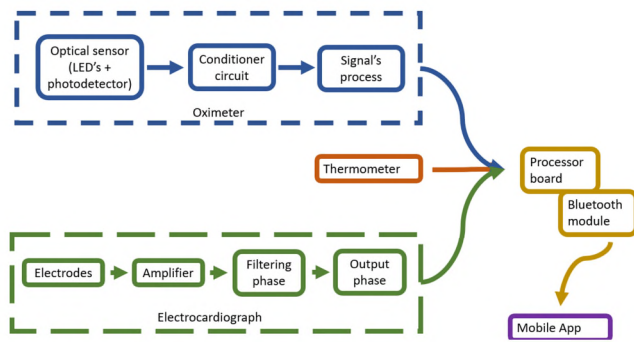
Optical sensor (LED's + photodetector)

Conditioner circuit

Signal's process

Oximeter

Thermometer

Processor board

Bluetooth module

Electrodes

Amplifier

Filtering phase

Output phase

Electrocardiograph

Mobile App